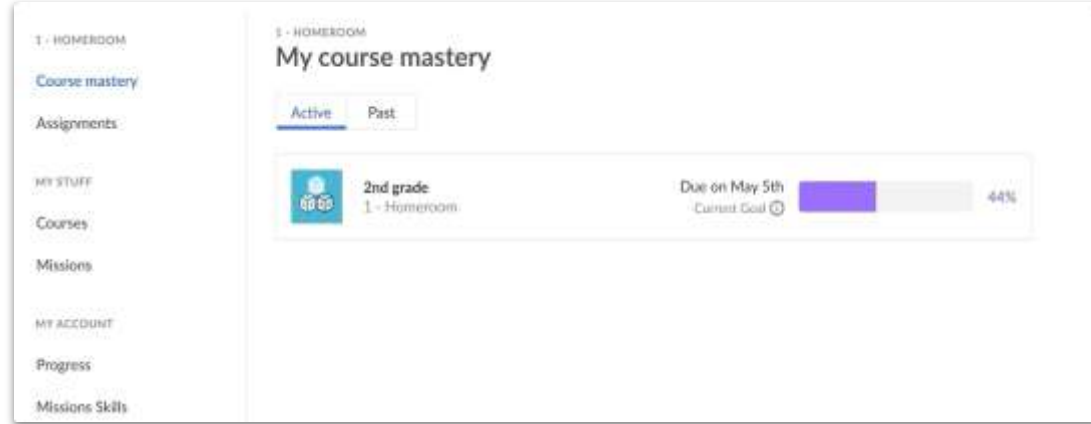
1 - HOMEROOM

Course mastery

Assignments

MY STUFF

Courses

Missions

MY ACCOUNT

Progress

Missions Skills

1 - HOMEROOM

My course mastery

Active

Past

2nd grade

1 - Homeroom

Due on May 5th

Current Goal ⓘ

44%